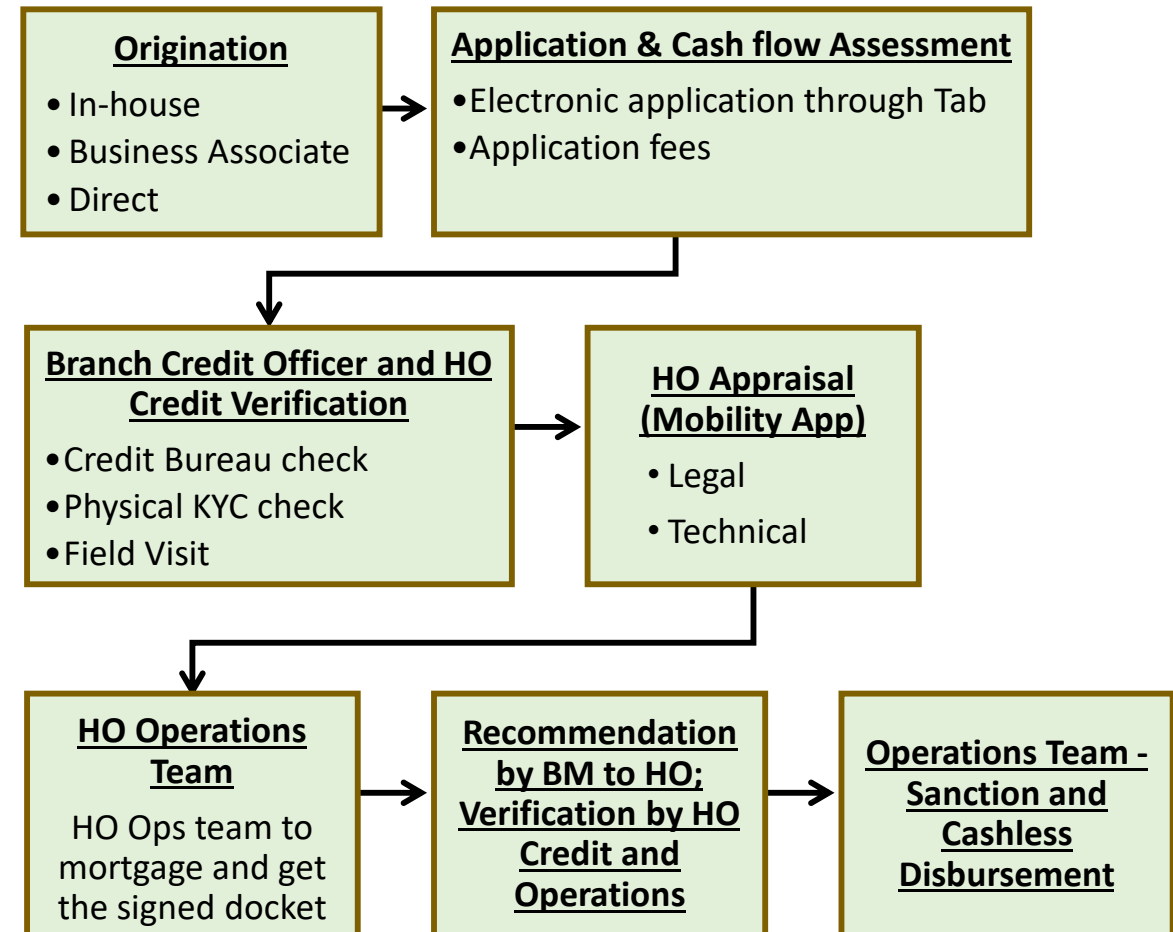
Origination
• In-house
• Business Associate
• Direct

Application & Cash flow Assessment
•Electronic application through Tab
•Application fees

Branch Credit Officer and HO Credit Verification
•Credit Bureau check
•Physical KYC check
•Field Visit

HO Appraisal (Mobility App)
• Legal
• Technical

HO Operations Team
HO Ops team to mortgage and get the signed docket

Recommendation by BM to HO; Verification by HO Credit and Operations

Operations Team - Sanction and Cashless Disbursement